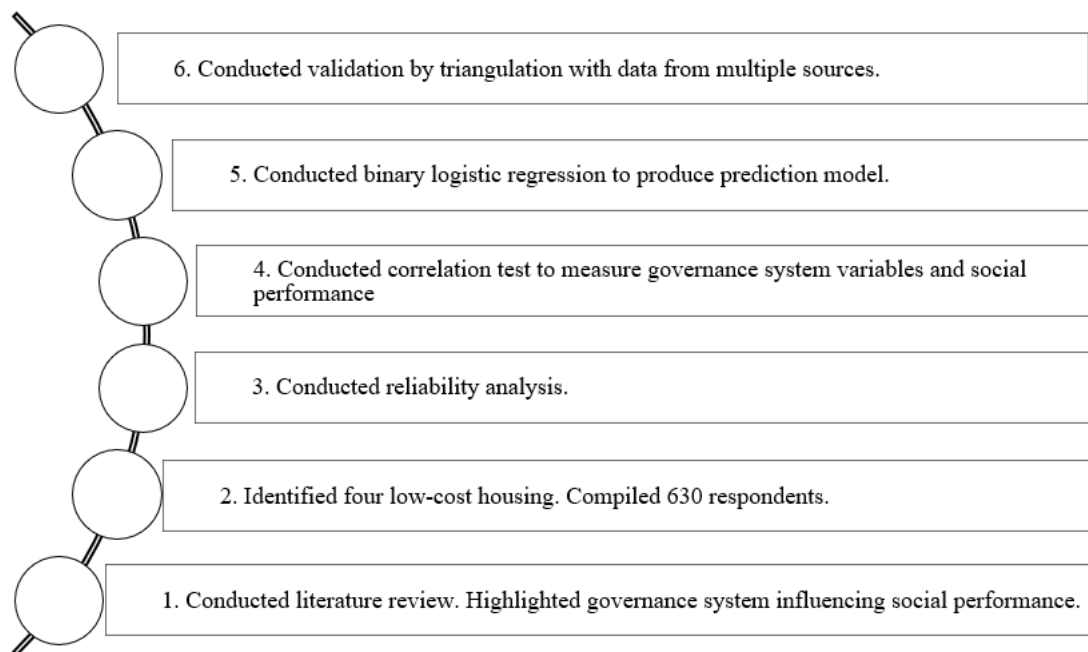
6. Conducted validation by triangulation with data from multiple sources.

5. Conducted binary logistic regression to produce prediction model.

4. Conducted correlation test to measure governance system variables and social performance

3. Conducted reliability analysis.

2. Identified four low-cost housing. Compiled 630 respondents.

1. Conducted literature review. Highlighted governance system influencing social performance.